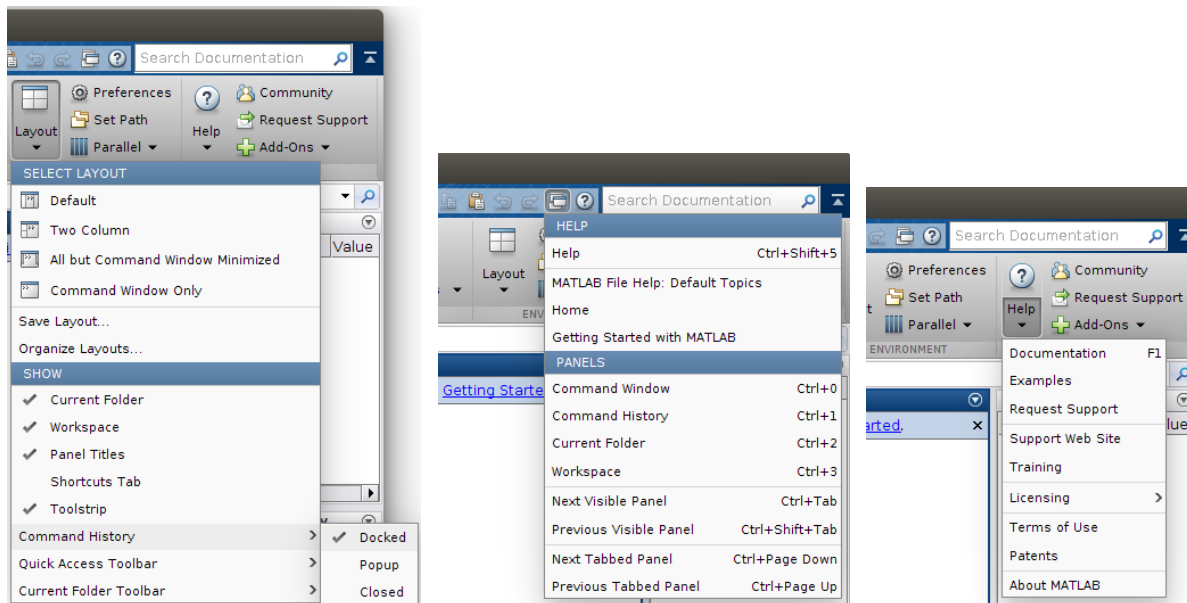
Search Documentation

Layout

Preferences

Set Path

Parallel

Help

Community

Request Support

Add-Ons

SELECT LAYOUT

Default

Two Column

All but Command Window Minimized

Command Window Only

Save Layout...

Organize Layouts...

SHOW

Current Folder

Workspace

Panel Titles

Shortcuts Tab

Toolstrip

Command History

Quick Access Toolbar

Current Folder Toolbar

Value

Docked

Popup

Closed

Search Documentation

Layout

ENV

Getting Starte

HELP

Help Ctrl+Shift+5

MATLAB File Help: Default Topics

Home

Getting Started with MATLAB

PANELS

Command Window Ctrl+0

Command History Ctrl+1

Current Folder Ctrl+2

Workspace Ctrl+3

Next Visible Panel Ctrl+Tab

Previous Visible Panel Ctrl+Shift+Tab

Next Tabbed Panel Ctrl+Page Down

Previous Tabbed Panel Ctrl+Page Up

Search Documentation

Preferences

Set Path

Parallel

Help

Community

Request Support

Add-Ons

ENVIRONMENT

arted,

lue

Documentation F1

Examples

Request Support

Support Web Site

Training

Licensing

Terms of Use

Patents

About MATLAB